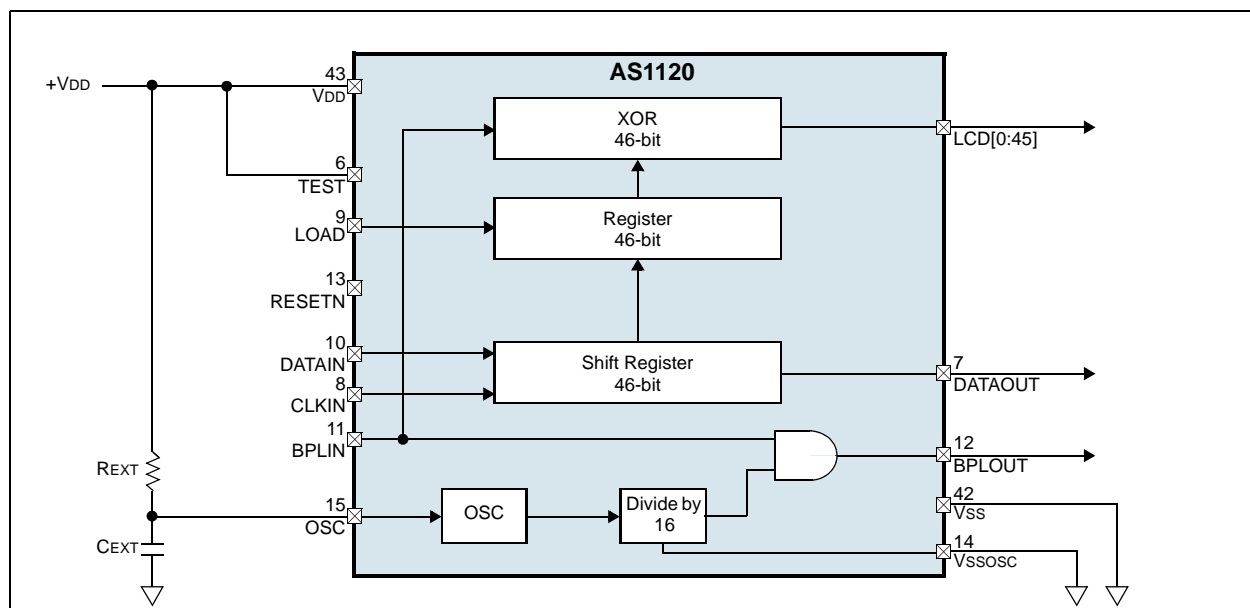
AS1120

+VDD

43
VDD

6
TEST

9
LOAD

13
RESETN

10
DATAIN

8
CLKIN

11
BPLIN

15
OSC

REXT

CEXT

XOR
46-bit

Register
46-bit

Shift Register
46-bit

OSC

Divide by
16

LCD[0:45]

7
DATAOUT

12
BPLOUT

42
VSS

14
VSSOSC